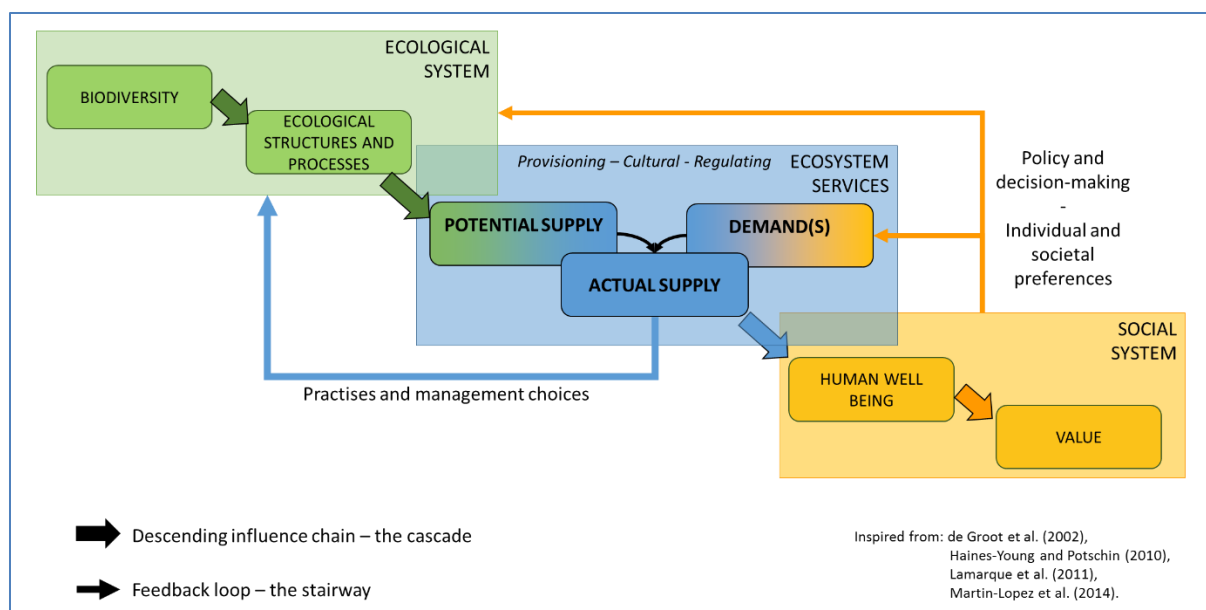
ECOLOGICAL SYSTEM

BIODIVERSITY

ECOLOGICAL STRUCTURES AND PROCESSES

Provisioning – Cultural - Regulating

ECOSYSTEM SERVICES

POTENTIAL SUPPLY

DEMAND(S)

ACTUAL SUPPLY

Policy and decision-making
-
Individual and societal preferences

SOCIAL SYSTEM

HUMAN WELL BEING

VALUE

Practises and management choices

Descending influence chain – the cascade

Feedback loop – the stairway

Inspired from: de Groot et al. (2002),
Haines-Young and Potschin (2010),
Lamarque et al. (2011),
Martin-Lopez et al. (2014).